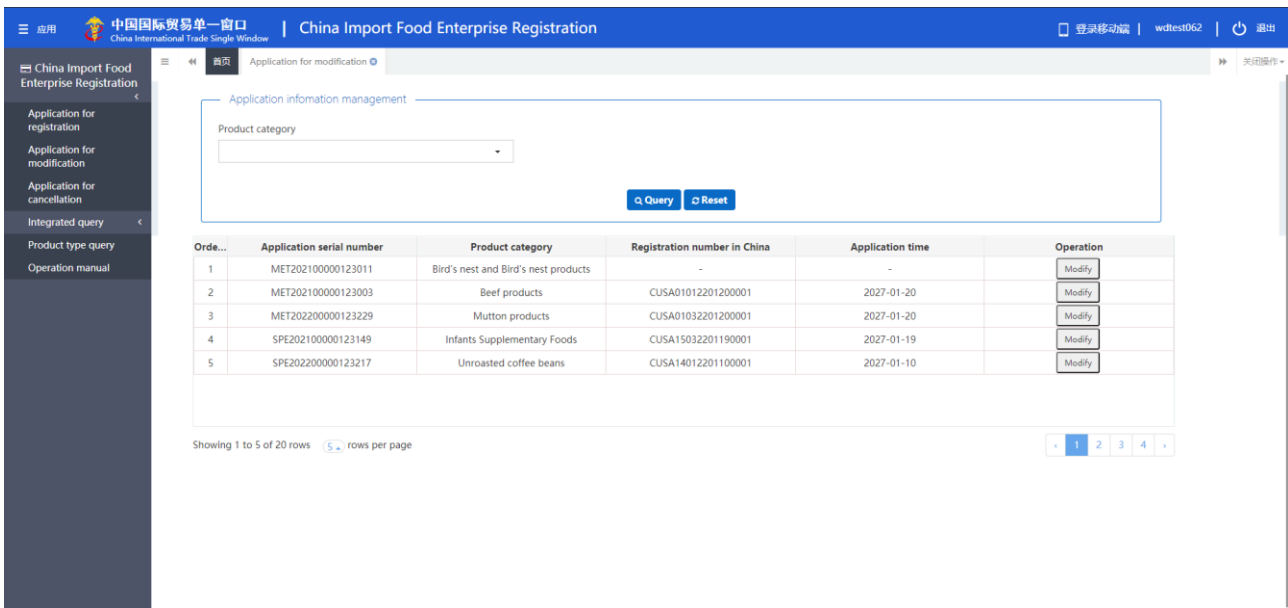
☰ 应用 中国国际贸易单一窗口 China International Trade Single Window | China Import Food Enterprise Registration

登录移动端 | wdtest062 | 退出

China Import Food Enterprise Registration

Application for registration
Application for modification
Application for cancellation
Integrated query
Product type query
Operation manual

首页 | Application for modification

关闭操作

Application infomation management

Product category

Query | Reset

| Orde... | Application serial number | Product category | Registration number in China | Application time | Operation |
|---|---|---|---|---|---|
| 1 | MET202100000123011 | Bird's nest and Bird's nest products | - | - | Modify |
| 2 | MET202100000123003 | Beef products | CUSA01012201200001 | 2027-01-20 | Modify |
| 3 | MET202200000123229 | Mutton products | CUSA01032201200001 | 2027-01-20 | Modify |
| 4 | SPE202100000123149 | Infants Supplementary Foods | CUSA15032201190001 | 2027-01-19 | Modify |
| 5 | SPE202200000123217 | Unroasted coffee beans | CUSA14012201100001 | 2027-01-10 | Modify |

Showing 1 to 5 of 20 rows 5 rows per page

‹ 1 2 3 4 ›